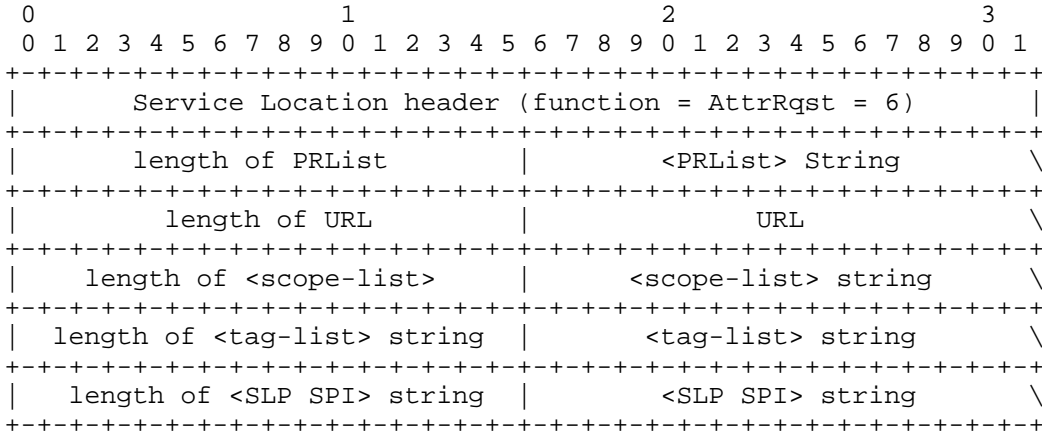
0                   1                   2                   3
 0 1 2 3 4 5 6 7 8 9 0 1 2 3 4 5 6 7 8 9 0 1 2 3 4 5 6 7 8 9 0 1
+-+-+-+-+-+-+-+-+-+-+-+-+-+-+-+-+-+-+-+-+-+-+-+-+-+-+-+-+-+-+-+-+
|       Service Location header (function = AttrRqst = 6)       |
+-+-+-+-+-+-+-+-+-+-+-+-+-+-+-+-+-+-+-+-+-+-+-+-+-+-+-+-+-+-+-+-+
|       length of PRList        |        <PRList> String        \
+-+-+-+-+-+-+-+-+-+-+-+-+-+-+-+-+-+-+-+-+-+-+-+-+-+-+-+-+-+-+-+-+
|         length of URL         |              URL              \
+-+-+-+-+-+-+-+-+-+-+-+-+-+-+-+-+-+-+-+-+-+-+-+-+-+-+-+-+-+-+-+-+
|    length of <scope-list>     |      <scope-list> string      \
+-+-+-+-+-+-+-+-+-+-+-+-+-+-+-+-+-+-+-+-+-+-+-+-+-+-+-+-+-+-+-+-+
|  length of <tag-list> string  |       <tag-list> string       \
+-+-+-+-+-+-+-+-+-+-+-+-+-+-+-+-+-+-+-+-+-+-+-+-+-+-+-+-+-+-+-+-+
|   length of <SLP SPI> string  |        <SLP SPI> string       \
+-+-+-+-+-+-+-+-+-+-+-+-+-+-+-+-+-+-+-+-+-+-+-+-+-+-+-+-+-+-+-+-+